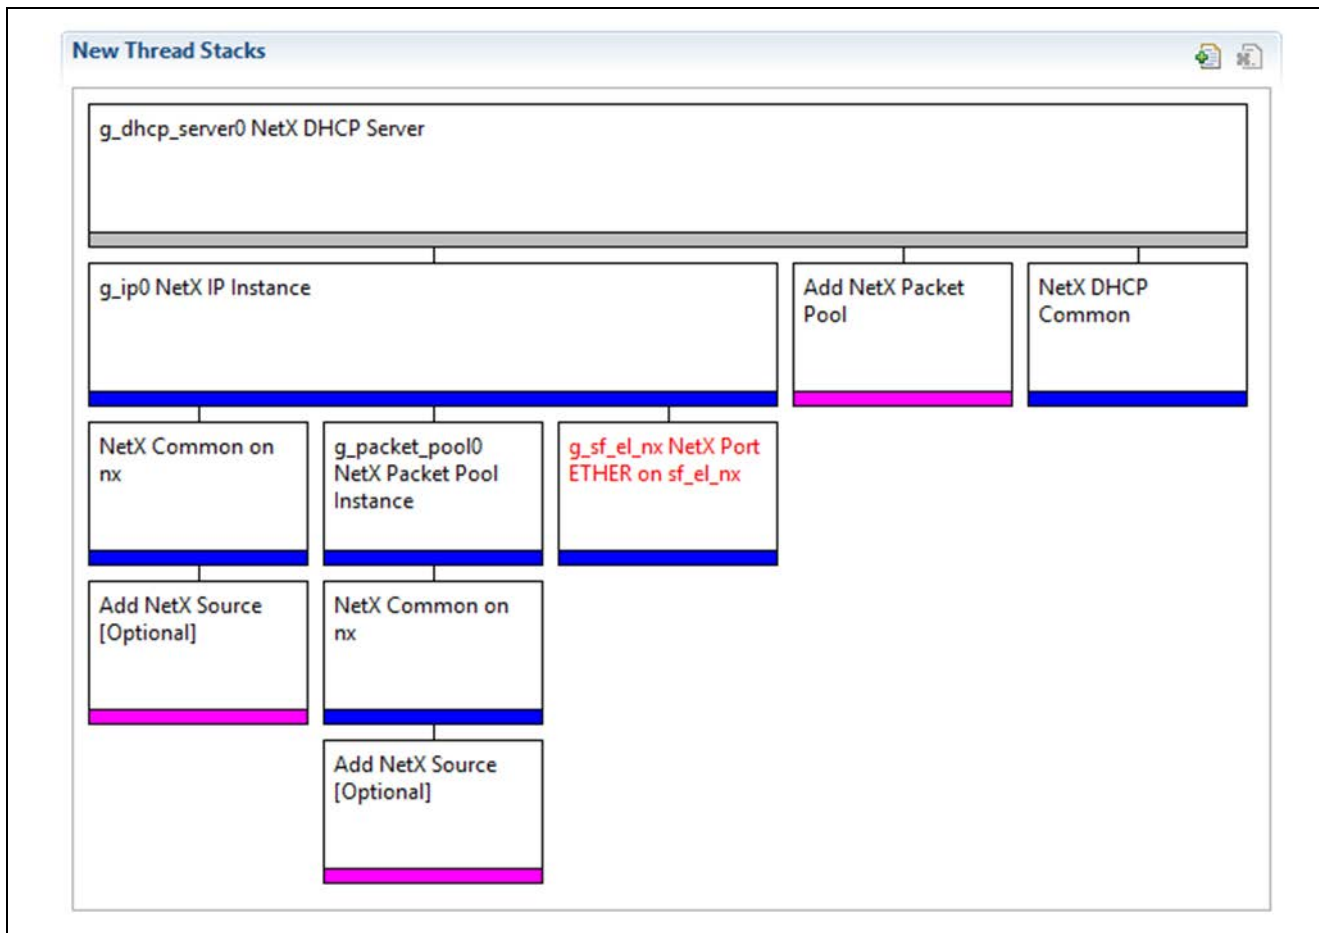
New Thread Stacks

g_dhcp_server0 NetX DHCP Server

g_ip0 NetX IP Instance

Add NetX Packet Pool

NetX DHCP Common

NetX Common on nx

g_packet_pool0 NetX Packet Pool Instance

g_sf_el_nx NetX Port ETHER on sf_el_nx

Add NetX Source [Optional]

NetX Common on nx

Add NetX Source [Optional]